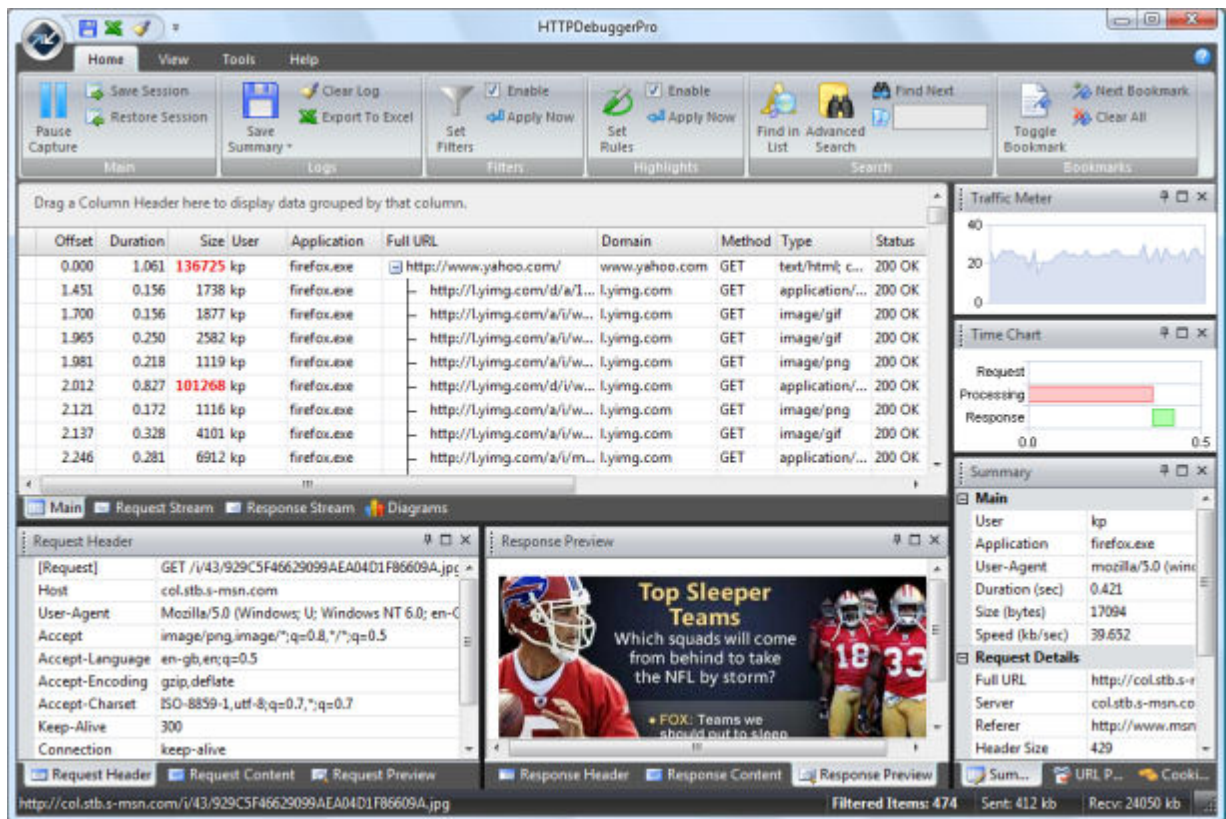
HTTPDebuggerPro

Home View Tools Help

Pause Capture
Save Session
Restore Session
Main

Save Summary
Clear Log
Export To Excel
Logs

Set Filters
Enable
Apply Now
Filters

Set Rules
Enable
Apply Now
Highlights

Find in List
Advanced Search
Find Next
Search

Toggle Bookmark
Next Bookmark
Clear All
Bookmarks

Drag a Column Header here to display data grouped by that column.

| Offset | Duration | Size | User | Application | Full URL | Domain | Method | Type | Status |
|---|---|---|---|---|---|---|---|---|---|
| 0.000 | 1.061 | 136725 | kp | firefox.exe | http://www.yahoo.com/ | www.yahoo.com | GET | text/html; c... | 200 OK |
| 1.451 | 0.156 | 1738 | kp | firefox.exe | http://l.yimg.com/d/a/1... | l.yimg.com | GET | application/... | 200 OK |
| 1.700 | 0.156 | 1877 | kp | firefox.exe | http://l.yimg.com/a/i/w... | l.yimg.com | GET | image/gif | 200 OK |
| 1.965 | 0.250 | 2582 | kp | firefox.exe | http://l.yimg.com/a/i/w... | l.yimg.com | GET | image/gif | 200 OK |
| 1.981 | 0.218 | 1119 | kp | firefox.exe | http://l.yimg.com/a/i/w... | l.yimg.com | GET | image/png | 200 OK |
| 2.012 | 0.827 | 101268 | kp | firefox.exe | http://l.yimg.com/d/i/w... | l.yimg.com | GET | application/... | 200 OK |
| 2.121 | 0.172 | 1116 | kp | firefox.exe | http://l.yimg.com/a/i/w... | l.yimg.com | GET | image/png | 200 OK |
| 2.137 | 0.328 | 4101 | kp | firefox.exe | http://l.yimg.com/a/i/w... | l.yimg.com | GET | image/gif | 200 OK |
| 2.246 | 0.281 | 6912 | kp | firefox.exe | http://l.yimg.com/a/i/m... | l.yimg.com | GET | application/... | 200 OK |

Main Request Stream Response Stream Diagrams

Traffic Meter
40
20
0

Time Chart
Request
Processing
Response
0.0
0.5

Summary
Main
| User | kp |
|---|---|
| Application | firefox.exe |
| User-Agent | mozilla/5.0 (wind |
| Duration (sec) | 0.421 |
| Size (bytes) | 17094 |
| Speed (kb/sec) | 39.652 |

Request Details
| Full URL | http://col.stb.s-r |
|---|---|
| Server | col.stb.s-msn.co |
| Referer | http://www.msn |
| Header Size | 429 |

Sum... URL P... Cooki...

Request Header
| [Request] | GET /i/43/929C5F46629099AEA04D1F86609A.jpg |
|---|---|
| Host | col.stb.s-msn.com |
| User-Agent | Mozilla/5.0 (Windows; U; Windows NT 6.0; en-G |
| Accept | image/png,image/*;q=0.8,*/*;q=0.5 |
| Accept-Language | en-gb,en;q=0.5 |
| Accept-Encoding | gzip,deflate |
| Accept-Charset | ISO-8859-1,utf-8;q=0.7,*;q=0.7 |
| Keep-Alive | 300 |
| Connection | keep-alive |

Request Header Request Content Request Preview

Response Preview
Top Sleeper Teams
Which squads will come from behind to take the NFL by storm?
• FOX: Teams we should put to sleep

Response Header Response Content Response Preview

http://col.stb.s-msn.com/i/43/929C5F46629099AEA04D1F86609A.jpg
Filtered Items: 474 Sent: 412 kb Recv: 24050 kb